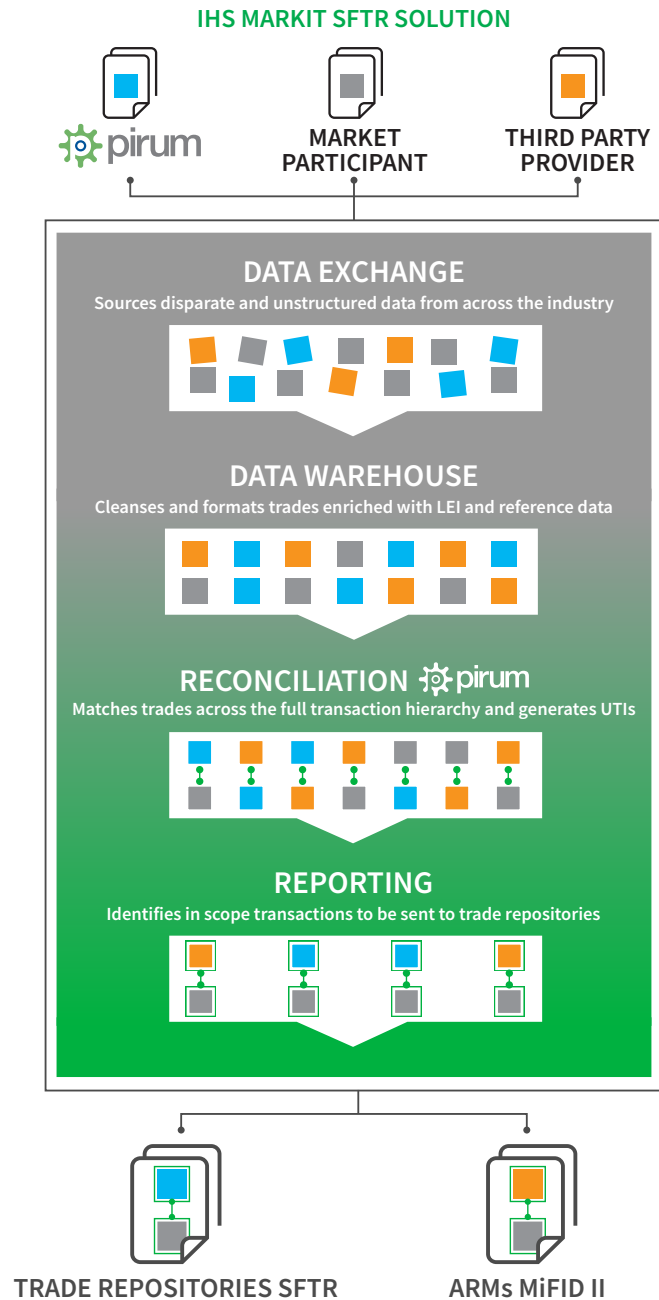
IHS MARKIT SFTR SOLUTION

pirum

MARKET PARTICIPANT

THIRD PARTY PROVIDER

DATA EXCHANGE

Sources disparate and unstructured data from across the industry

DATA WAREHOUSE

Cleanses and formats trades enriched with LEI and reference data

RECONCILIATION pirum

Matches trades across the full transaction hierarchy and generates UTIs

REPORTING

Identifies in scope transactions to be sent to trade repositories

TRADE REPOSITORIES SFTR

ARMs MiFID II